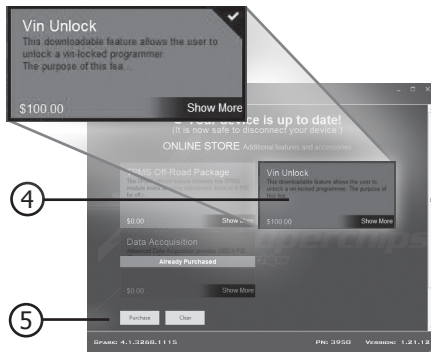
Vin Unlock
This downloadable feature allows the user to unlock a vin-locked programmer.
The purpose of this fea...
$100.00
Show More

Your device is up to date!
(It is now safe to disconnect your device.)
ONLINE STORE Additional features and accessories

TPMS Off-Road Package
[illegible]
$0.00
Show More

Vin Unlock
This downloadable feature allows the user to unlock a vin-locked programmer. The purpose of this fea...
$100.00
Show More

Data Acquisition
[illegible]
Already Purchased
$0.00
Show More

4
5

Purchase
Clear

Spare: 4.1.3268.1115
PN: 3950
Version: 1.21.12